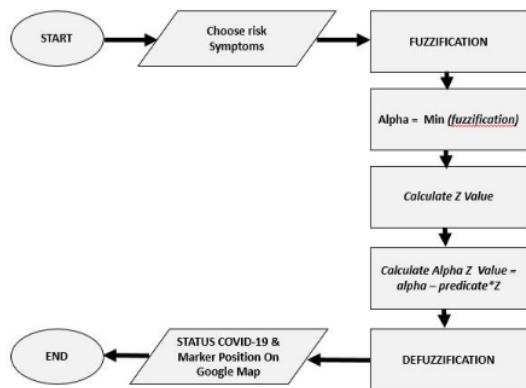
START

Choose risk Symptoms

FUZZIFICATION

Alpha = Min (fuzzification)

Calculate Z Value

Calculate Alpha Z Value = alpha – predicate*Z

DEFUZZIFICATION

STATUS COVID-19 & Marker Position On Google Map

END